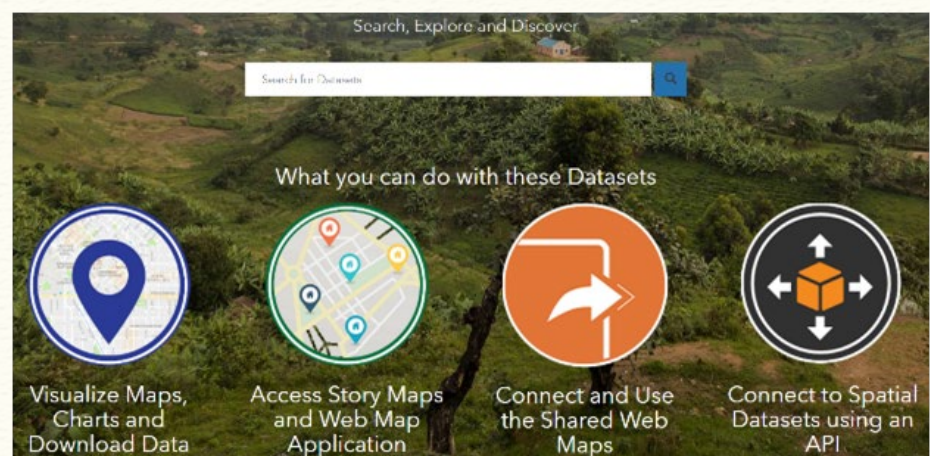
Search, Explore and Discover

Search for Datasets

What you can do with these Datasets

Visualize Maps, Charts and Download Data

Access Story Maps and Web Map Application

Connect and Use the Shared Web Maps

Connect to Spatial Datasets using an API